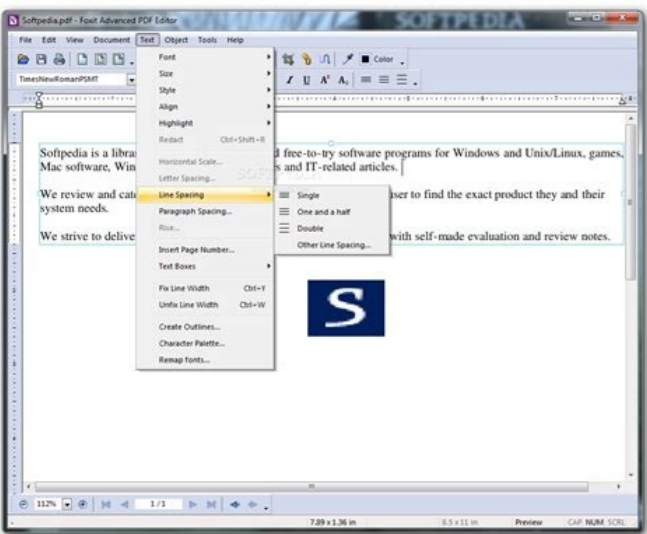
Softpedia.pdf - Foxit Advanced PDF Editor

SOFTPEDIA

File Edit View Document Text Object Tools Help

Color

TimesNewRomanPSMT

Font
Size
Style
Align
Highlight
Redact Ctrl+Shift+R
Horizontal Scale...
Letter Spacing...
Line Spacing
Paragraph Spacing...
Rise...
Insert Page Number...
Text Boxes
Fix Line Width Ctrl+Y
Unfix Line Width Ctrl+W
Create Outlines...
Character Palette...
Remap fonts...

Single
One and a half
Double
Other Line Spacing...

Softpedia is a librar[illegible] d free-to-try software programs for Windows and Unix/Linux, games, Mac software, Win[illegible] s and IT-related articles.

We review and cat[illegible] user to find the exact product they and their system needs.

We strive to delive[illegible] with self-made evaluation and review notes.

S

112%

1/1

7.89 x 1.36 in

8.5 x 11 in

Preview

CAP NUM SCRL